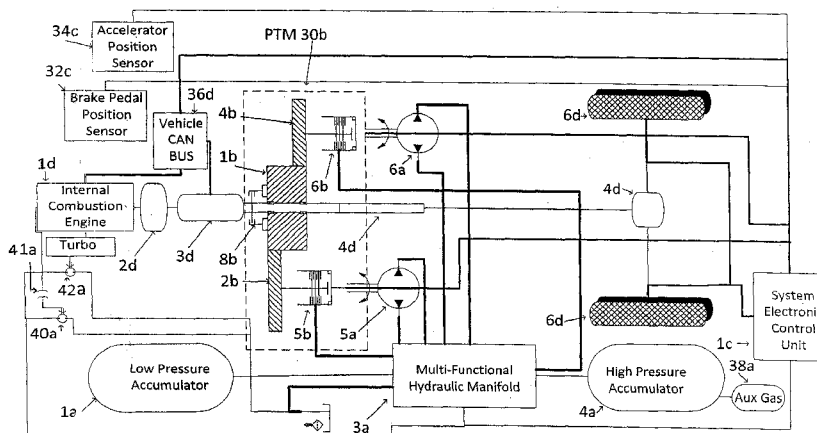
34c
Accelerator Position Sensor

PTM 30b

32c
Brake Pedal Position Sensor

36d
Vehicle CAN BUS

4b
6d
1d
1b
6b
6a
Internal Combustion Engine
Turbo
2d
3d
8b
4d
4d
41a
42a
2b
40a
5b
5a
6d
System Electroni Control Unit
1c
38a
Low Pressure Accumulator
Multi-Functional Hydraulic Manifold
High Pressure Accumulator
Aux Gas
1a
3a
4a